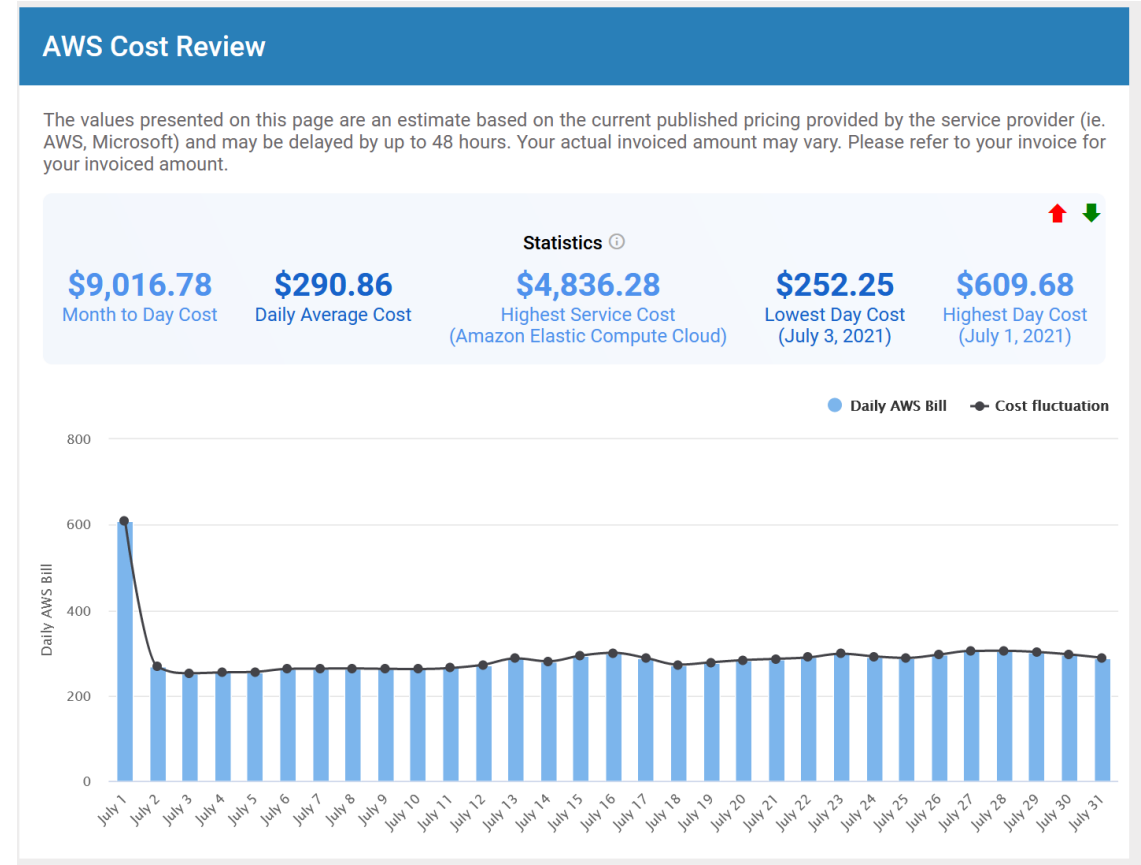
AWS Cost Review

The values presented on this page are an estimate based on the current published pricing provided by the service provider (ie. AWS, Microsoft) and may be delayed by up to 48 hours. Your actual invoiced amount may vary. Please refer to your invoice for your invoiced amount.

Statistics

$9,016.78
Month to Day Cost

$290.86
Daily Average Cost

$4,836.28
Highest Service Cost
(Amazon Elastic Compute Cloud)

$252.25
Lowest Day Cost
(July 3, 2021)

$609.68
Highest Day Cost
(July 1, 2021)

Daily AWS Bill
Cost fluctuation

800
600
400
200
0

Daily AWS Bill

July 1
July 2
July 3
July 4
July 5
July 6
July 7
July 8
July 9
July 10
July 11
July 12
July 13
July 14
July 15
July 16
July 17
July 18
July 19
July 20
July 21
July 22
July 23
July 24
July 25
July 26
July 27
July 28
July 29
July 30
July 31